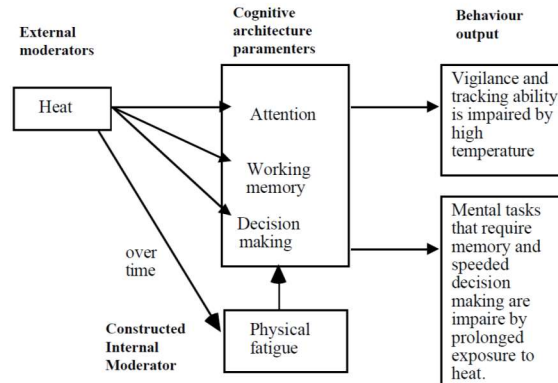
External moderators

Cognitive architecture paramenters

Behaviour output

Heat

Attention

Working memory

Decision making

Vigilance and tracking ability is impaired by high temperature

over time

Mental tasks that require memory and speeded decision making are impaire by prolonged exposure to heat.

Constructed Internal Moderator

Physical fatigue